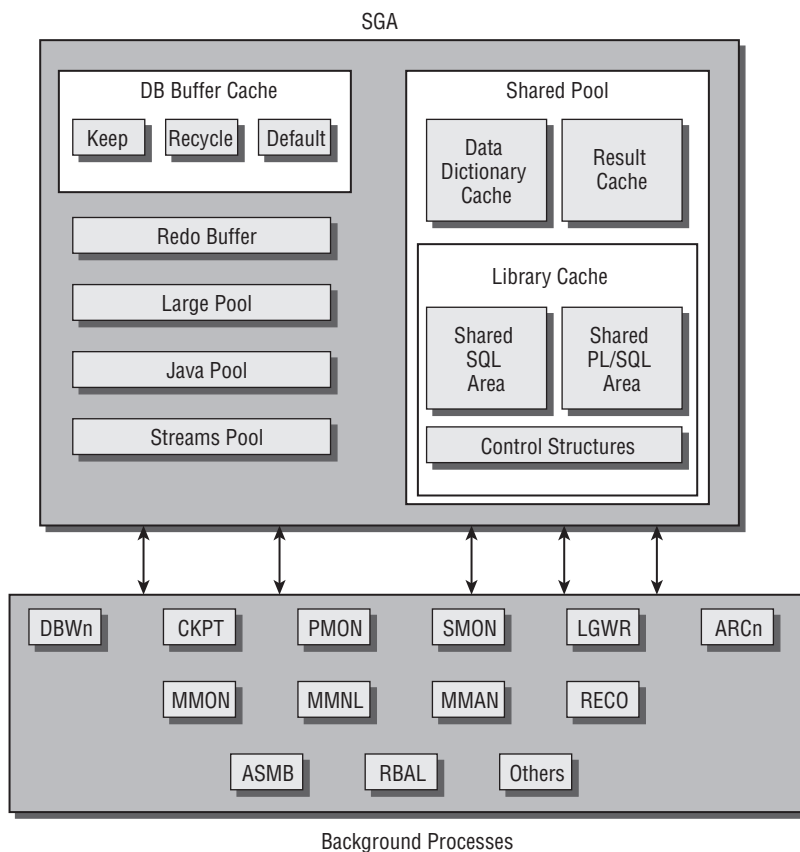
SGA

DB Buffer Cache

Keep

Recycle

Default

Redo Buffer

Large Pool

Java Pool

Streams Pool

Shared Pool

Data Dictionary Cache

Result Cache

Library Cache

Shared SQL Area

Shared PL/SQL Area

Control Structures

DBWn

CKPT

PMON

SMON

LGWR

ARCn

MMON

MMNL

MMAN

RECO

ASMB

RBAL

Others

Background Processes